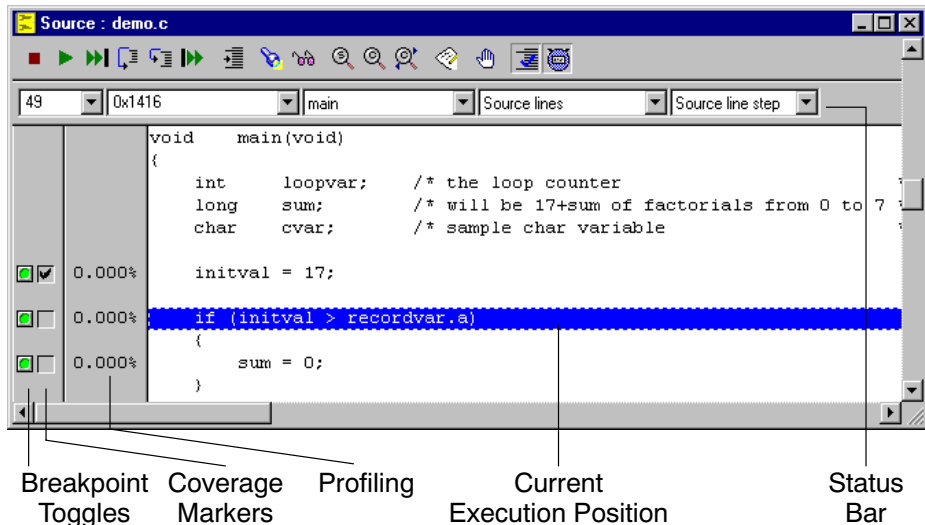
Source : demo.c

| 49 | 0x1416 | main | Source lines | Source line step |
|---|---|---|---|---|

void    main(void)
{
    int      loopvar;      /* the loop counter
    long     sum;          /* will be 17+sum of factorials from 0 to 7
    char     cvar;         /* sample char variable

0.000%    initval = 17;

0.000%    if (initval > recordvar.a)
    {
0.000%        sum = 0;
    }

Breakpoint Toggles
Coverage Markers
Profiling
Current Execution Position
Status Bar